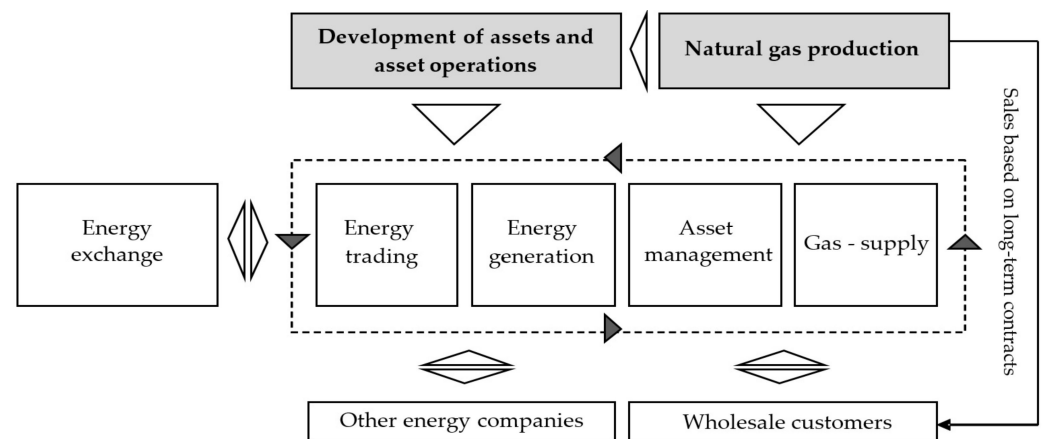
Development of assets and asset operations

Natural gas production

Sales based on long-term contracts

Energy exchange

Energy trading

Energy generation

Asset management

Gas - supply

Other energy companies

Wholesale customers